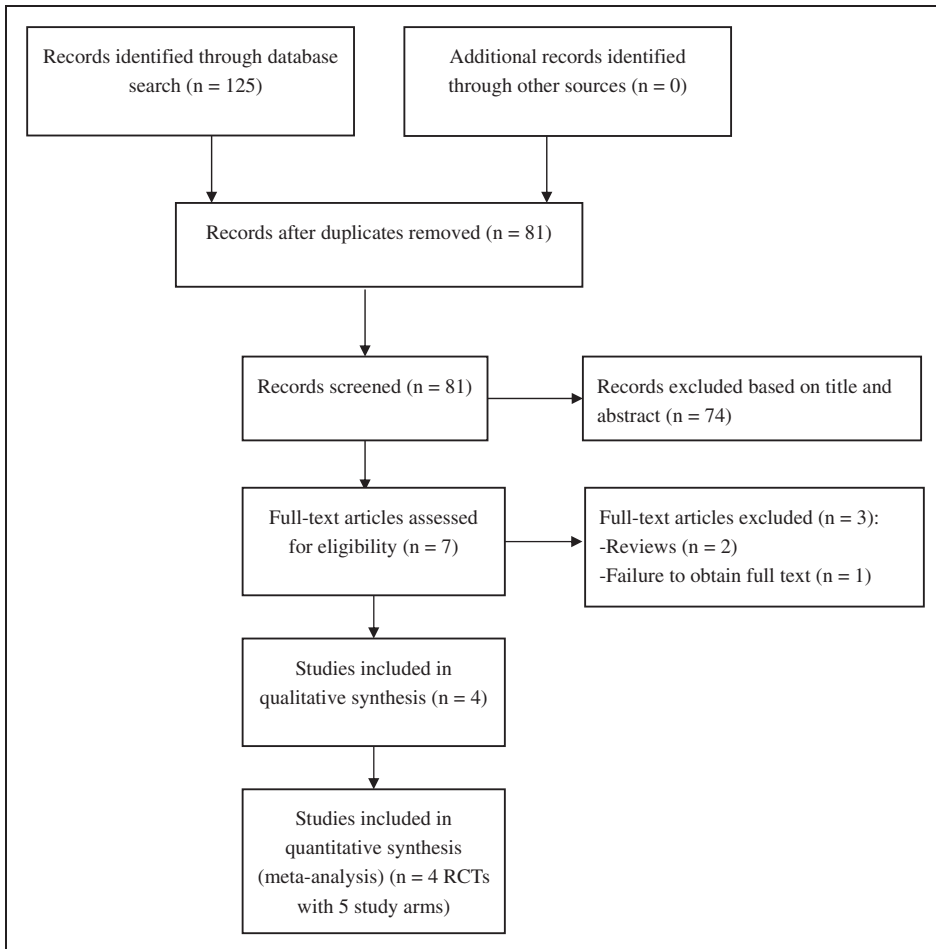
Records identified through database search (n = 125)

Additional records identified through other sources (n = 0)

Records after duplicates removed (n = 81)

Records screened (n = 81)

Records excluded based on title and abstract (n = 74)

Full-text articles assessed for eligibility (n = 7)

Full-text articles excluded (n = 3):
-Reviews (n = 2)
-Failure to obtain full text (n = 1)

Studies included in qualitative synthesis (n = 4)

Studies included in quantitative synthesis (meta-analysis) (n = 4 RCTs with 5 study arms)